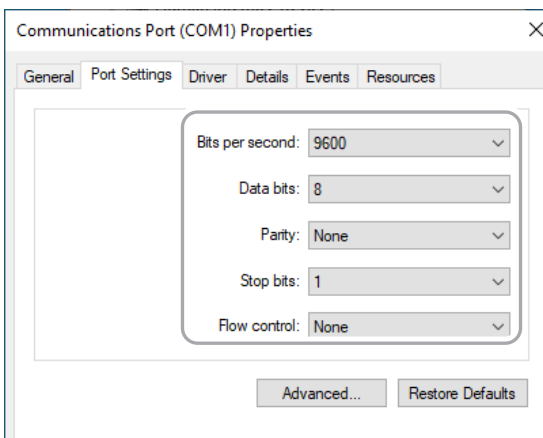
Communications Port (COM1) Properties

×

General Port Settings Driver Details Events Resources

Bits per second: 9600

Data bits: 8

Parity: None

Stop bits: 1

Flow control: None

Advanced...

Restore Defaults